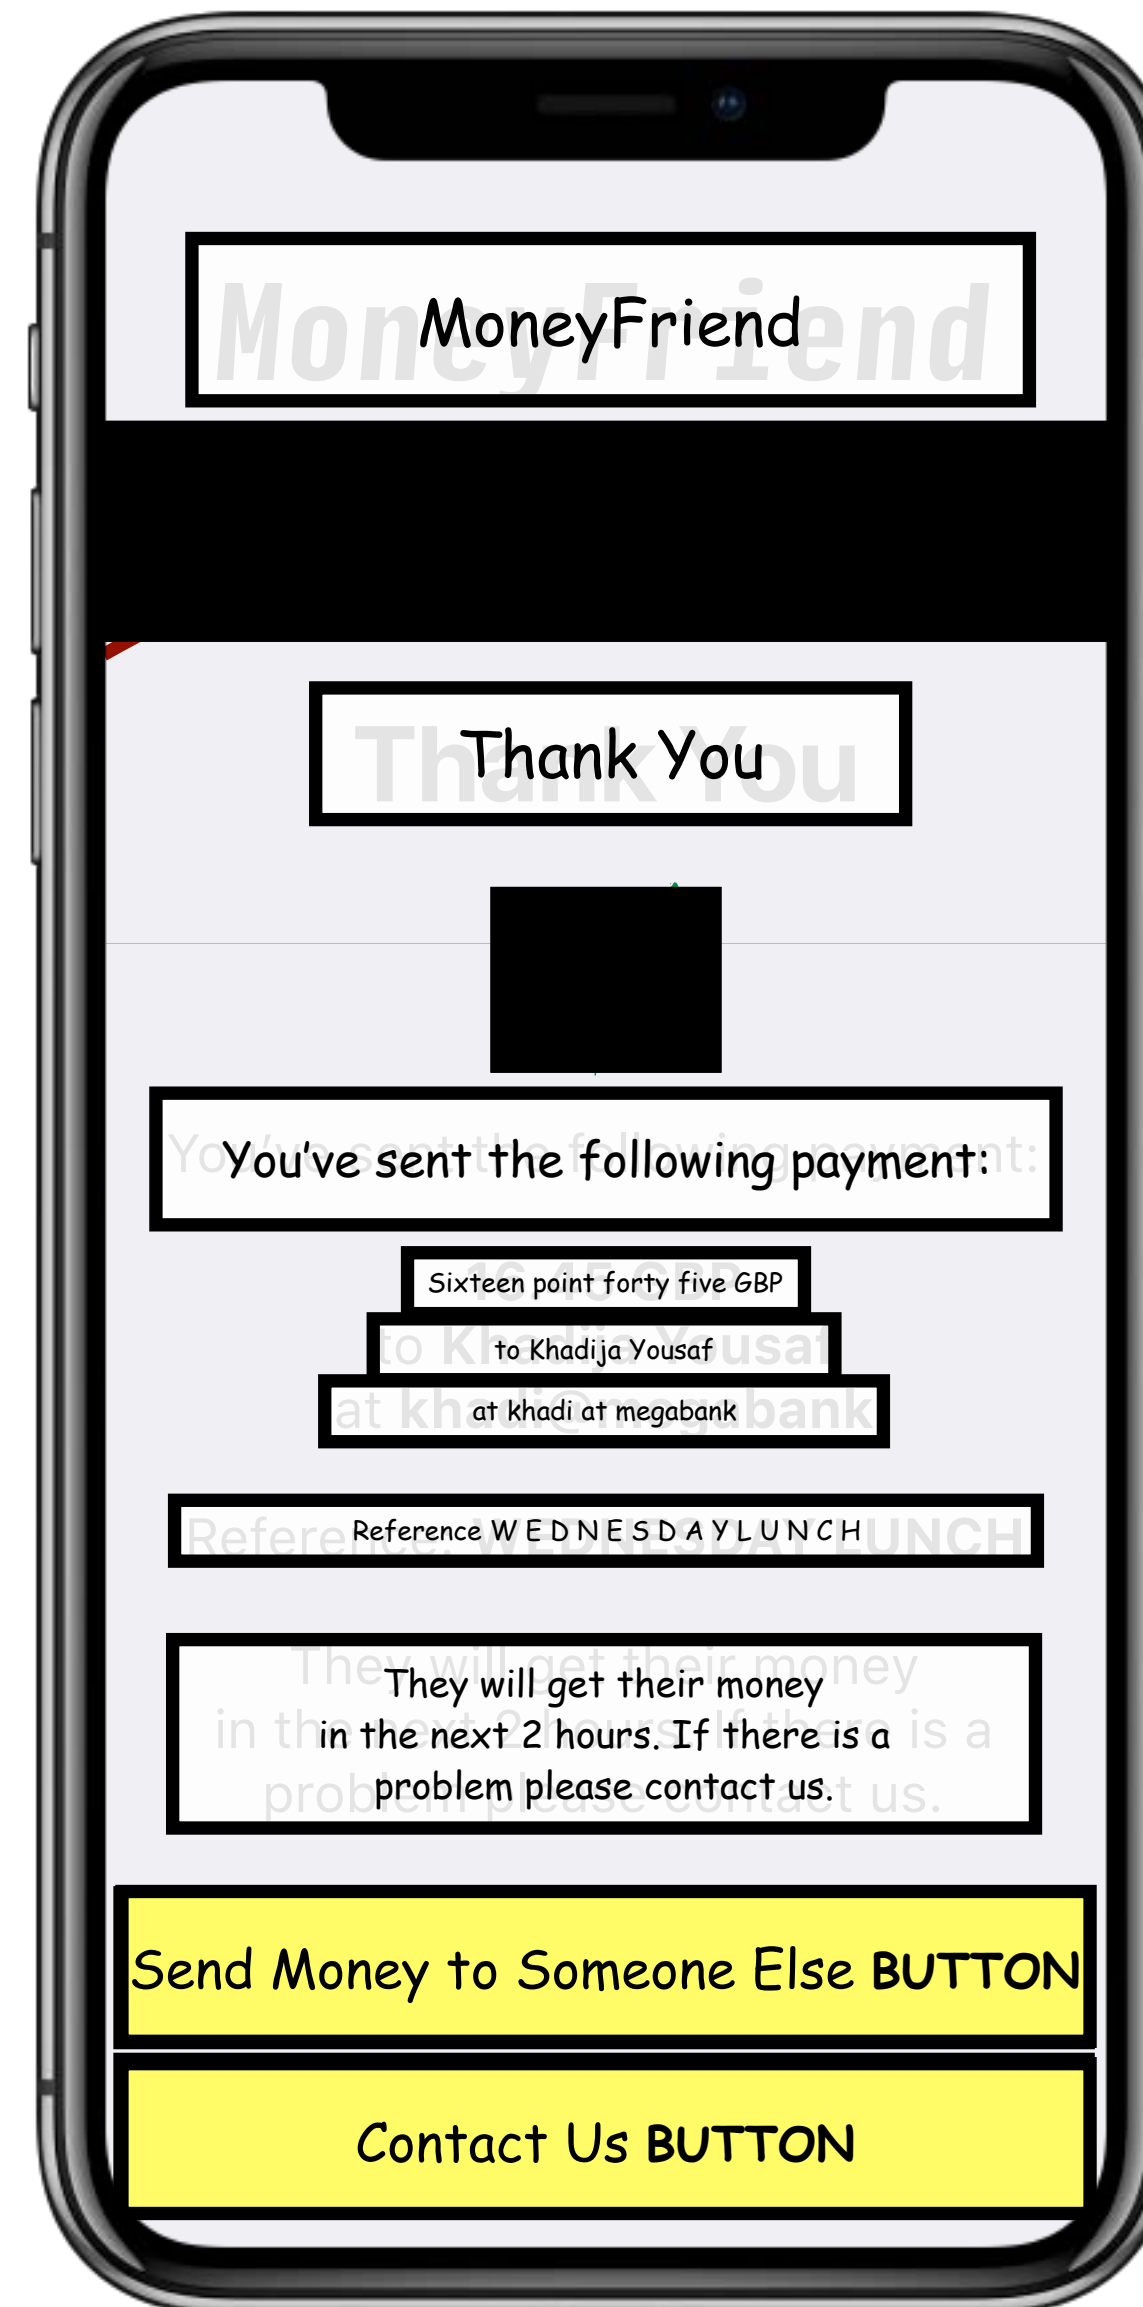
MoneyFriend

Thank You

You've sent the following payment:

Sixteen point forty five GBP

to Khadija Yousaf

at khadi at megabank

Reference W E D N E S D A Y L U N C H

They will get their money in the next 2 hours. If there is a problem please contact us.

Send Money to Someone Else BUTTON

Contact Us BUTTON